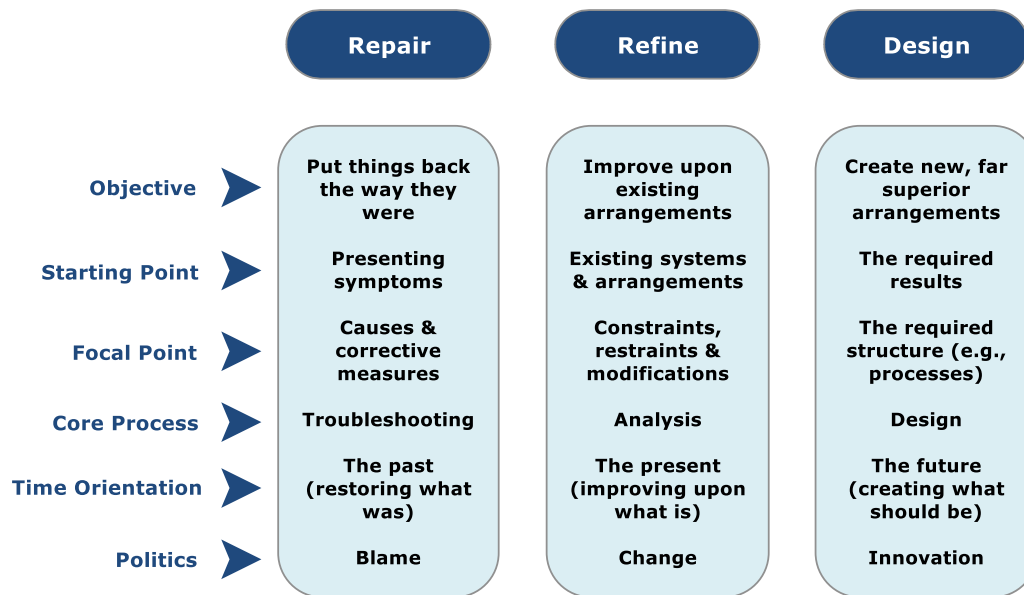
|  | Repair | Refine | Design |
|---|---|---|---|
| Objective | Put things back the way they were | Improve upon existing arrangements | Create new, far superior arrangements |
| Starting Point | Presenting symptoms | Existing systems & arrangements | The required results |
| Focal Point | Causes & corrective measures | Constraints, restraints & modifications | The required structure (e.g., processes) |
| Core Process | Troubleshooting | Analysis | Design |
| Time Orientation | The past (restoring what was) | The present (improving upon what is) | The future (creating what should be) |
| Politics | Blame | Change | Innovation |